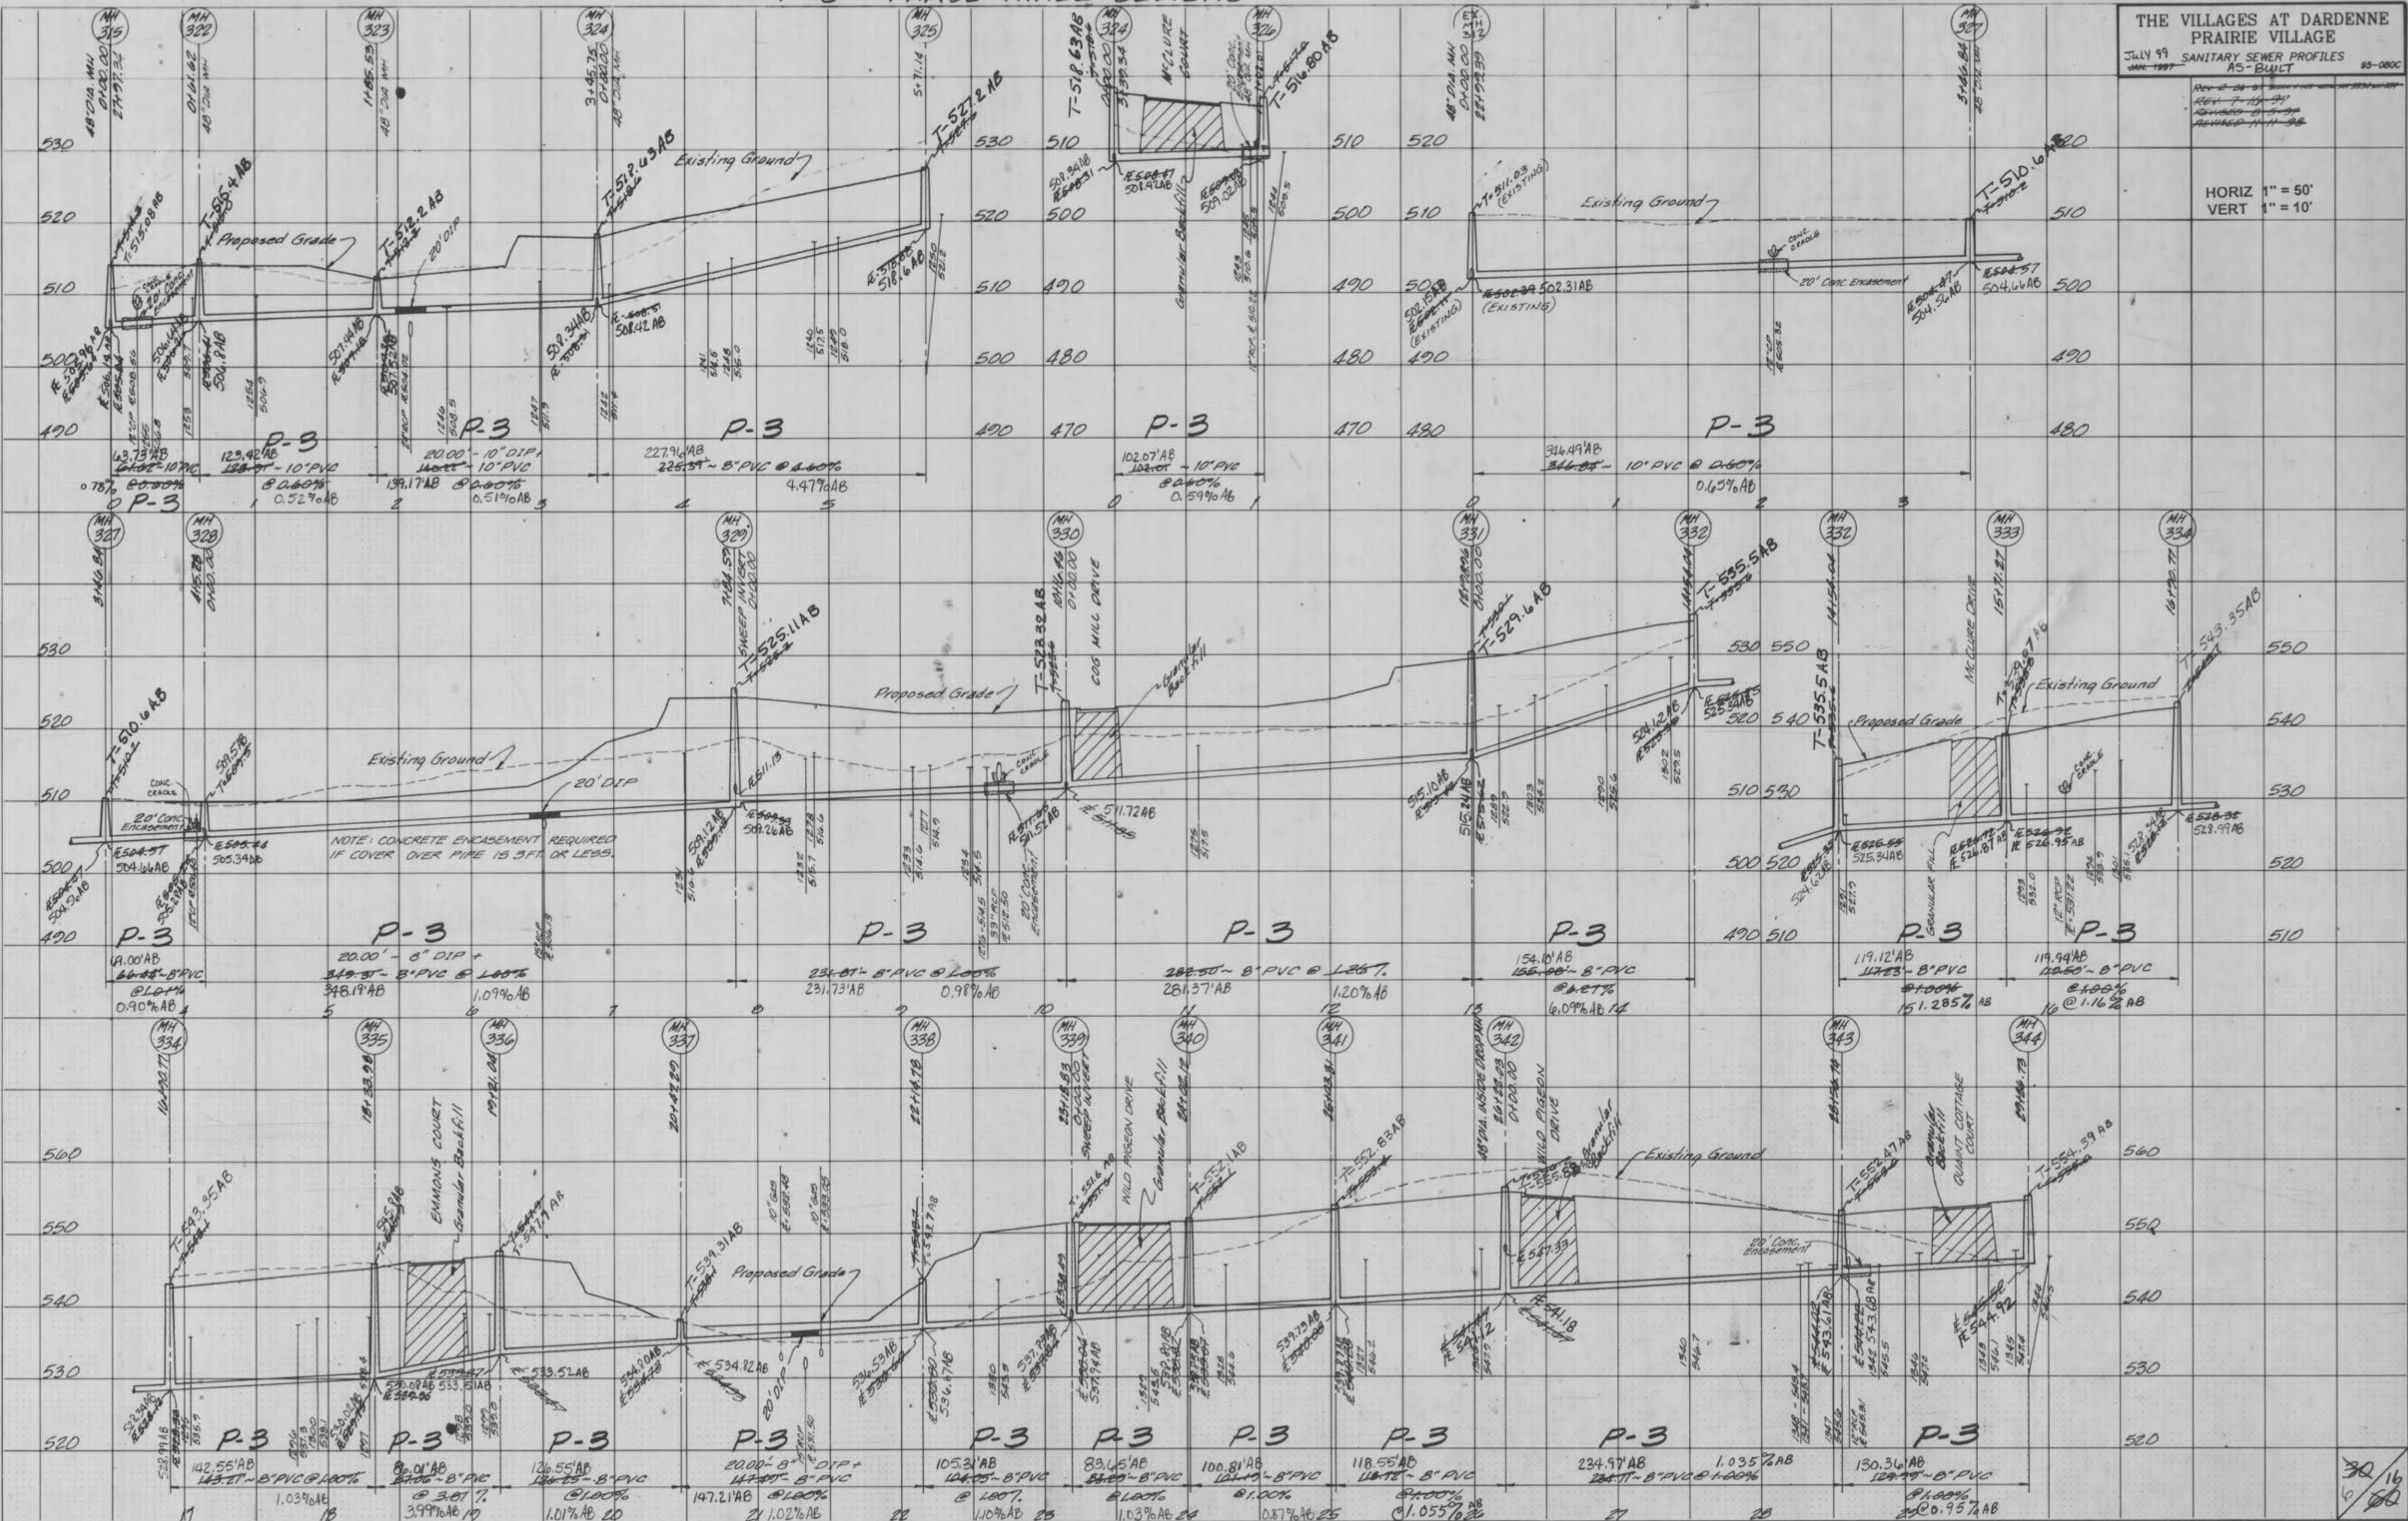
THE VILLAGES AT DARDENNE PRAIRIE VILLAGE

JULY 99 SANITARY SEWER PROFILES AS-BUILT 95-080C

HORIZ 1" = 50'
VERT 1" = 10'

MH 315
MH 322
MH 323
MH 324
MH 325
MH 324
MH 326
EX
MH 327

48"DIA MH 0+00.00 27+97.32
0+61.62 48"DIA MH
1+85.53 48"DIA MH
3+46.75 0+00.00 48"DIA MH
5+71.14
McCLURE COURT
48"DIA MH 0+00.00
3+46.84

530
520
510
500
490

T-515.08 AB
T-516.4 AB
Proposed Grade
T-512.2 AB
20' DIP
T-518.43 AB
Existing Ground
T-527.2 AB
516.6 AB
508.42 AB
508.34 AB
501.44 AB
501.92 AB
506.44 AB
502.41 AB

530 510
520 500
510 490
500 480
490 470

T-518.63 AB
T-516.80 AB
508.34 AB
501.42 AB
509.02 AB
Granular Backfill

510 520
500 510
490 500
480 490
470 480

T-511.03 (EXISTING)
Existing Ground
20' Conc. Encasement
T-510.6 AB
502.31 AB
(EXISTING)
504.92 AB
504.46 AB

520
510
500
490
480

63.73' AB
0.78% 10" PVC
P-3
123.42' AB ~ 10" PVC
0.52% AB
P-3
139.17' AB
20.00' ~ 10" DIP
10" PVC
0.51% AB
P-3
227.96' AB ~ 8" PVC
4.47% AB
P-3
102.07' AB ~ 10" PVC
0.59% AB
P-3
316.49' AB ~ 10" PVC
0.65% AB

0 1 2 3 4 5 0 1 0 1 2 3

MH 327
MH 328
MH 329
MH 330
MH 331
MH 332
MH 332
MH 333
MH 334

3+46.84
SWEEP INVERT 0+00.00
COG MILL DRIVE
0+00.00
McCLURE DRIVE

530
520
510
500
490

T-510.6 AB
509.57 AB
Conc. Encasement
20' Conc. Encasement
Existing Ground
20' DIP
T-525.11 AB
Proposed Grade
T-528.32 AB
Granular Backfill
511.72 AB
511.51 AB
20' Conc. Encasement
509.12 AB
509.26 AB
504.46 AB
505.34 AB
504.92 AB
NOTE: CONCRETE ENCASEMENT REQUIRED IF COVER OVER PIPE IS 3FT. OR LESS.
T-529.6 AB
T-535.5 AB
515.10 AB
515.24 AB
524.42 AB

530 550
520 540
510 530
500 520
490 510

T-535.5 AB
Proposed Grade
Existing Ground
T-543.35 AB
525.34 AB
526.87 AB
526.95 AB
528.99 AB
GRANULAR FILL

550
540
530
520
510

P-3
61.00' AB ~ 8" PVC
0.90% AB
P-3
20.00' ~ 8" DIP +
348.19' AB ~ 8" PVC
1.09% AB
P-3
231.73' AB ~ 8" PVC
0.98% AB
P-3
281.37' AB ~ 8" PVC
1.20% AB
P-3
154.10' AB ~ 8" PVC
6.09% AB
P-3
119.12' AB ~ 8" PVC
1.285% AB
P-3
119.94' AB ~ 8" PVC
1.16% AB

4 5 6 7 8 9 10 11 12 13 14 15 16

MH 334
MH 335
MH 336
MH 337
MH 338
MH 339
MH 340
MH 341
MH 342
MH 343
MH 344

EMMONS COURT
Granular Backfill
SWEEP INVERT
WILD PIGEON DRIVE
Granular Backfill
48"DIA INSIDE DROP MH 0+00.00
WILD PIGEON DRIVE
Granular Backfill
QUAINT COTTAGE COURT
Granular Backfill

560
550
540
530
520

T-543.35 AB
T-545.8 AB
T-547.1 AB
T-539.31 AB
Proposed Grade
20' DIP
T-543.7 AB
T-551.6 AB
T-552.1 AB
T-552.83 AB
T-555.85 AB
Existing Ground
T-553.47 AB
20' Conc. Encasement
T-554.39 AB
528.99 AB
533.51 AB
533.52 AB
534.02 AB
534.82 AB
536.53 AB
534.67 AB
537.74 AB
539.79 AB
541.18
547.33
543.61 AB
543.68 AB
544.92

560
550
540
530
520

P-3
142.55' AB ~ 8" PVC
1.03% AB
P-3
89.01' AB ~ 8" PVC
3.99% AB
P-3
126.55' AB ~ 8" PVC
1.01% AB
P-3
20.00' ~ 8" DIP +
147.21' AB
1.02% AB
P-3
105.31' AB ~ 8" PVC
1.10% AB
P-3
89.65' AB ~ 8" PVC
1.03% AB
P-3
100.81' AB ~ 8" PVC
0.87% AB
P-3
118.55' AB ~ 8" PVC
1.055% AB
P-3
234.97' AB ~ 8" PVC
1.035% AB
P-3
130.36' AB ~ 8" PVC
0.95% AB

17 18 19 20 21 22 23 24 25 26 27 28 29

30/60
16